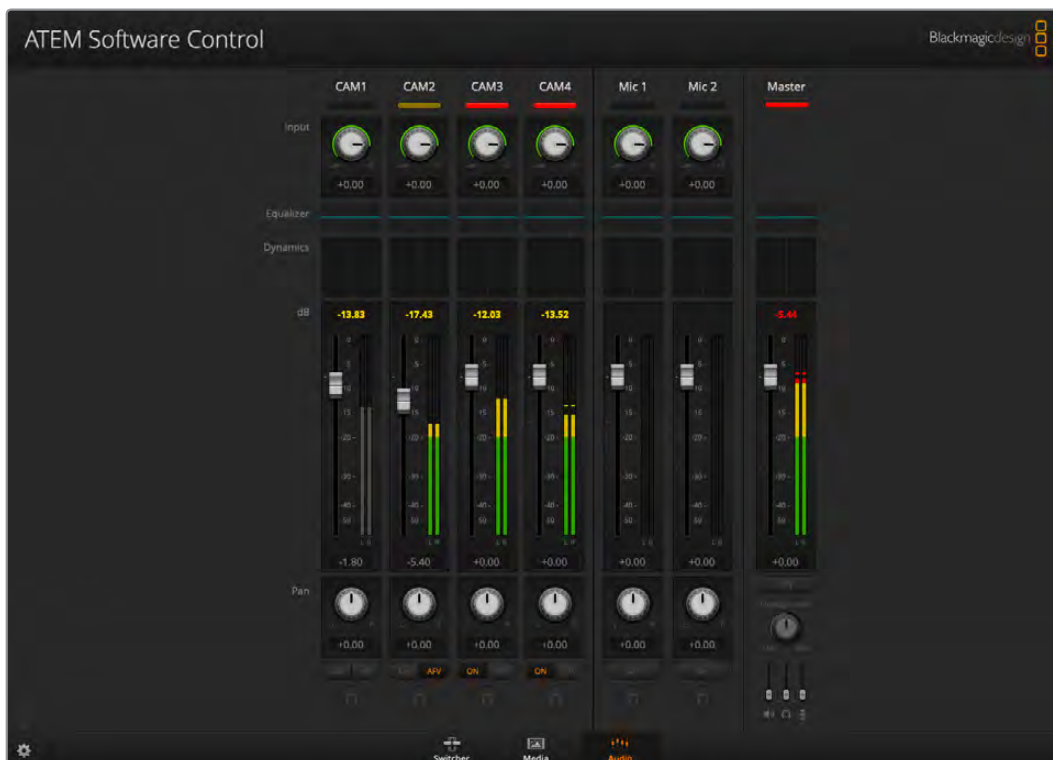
ATEM Software Control

Blackmagicdesign

CAM1 CAM2 CAM3 CAM4 Mic 1 Mic 2 Master

Input

+0.00 +0.00 +0.00 +0.00 +0.00 +0.00

Equalizer

Dynamics

dB

-13.83 -17.43 -12.03 -13.52 -5.44

-1.80 -5.40 +0.00 +0.00 +0.00 +0.00 +0.00

Pan

+0.00 +0.00 +0.00 +0.00 +0.00 +0.00

AFV ON ON

Switcher Media Audio